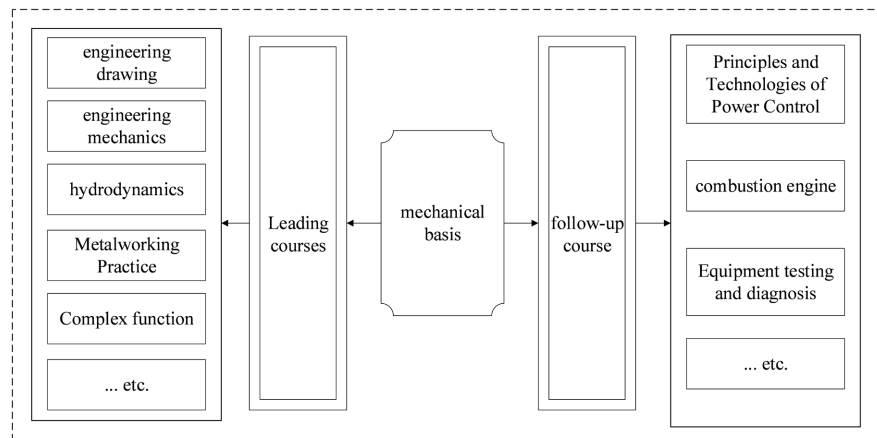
engineering drawing

engineering mechanics

hydrodynamics

Metalworking Practice

Complex function

... etc.

Leading courses

mechanical basis

follow-up course

Principles and Technologies of Power Control

combustion engine

Equipment testing and diagnosis

... etc.